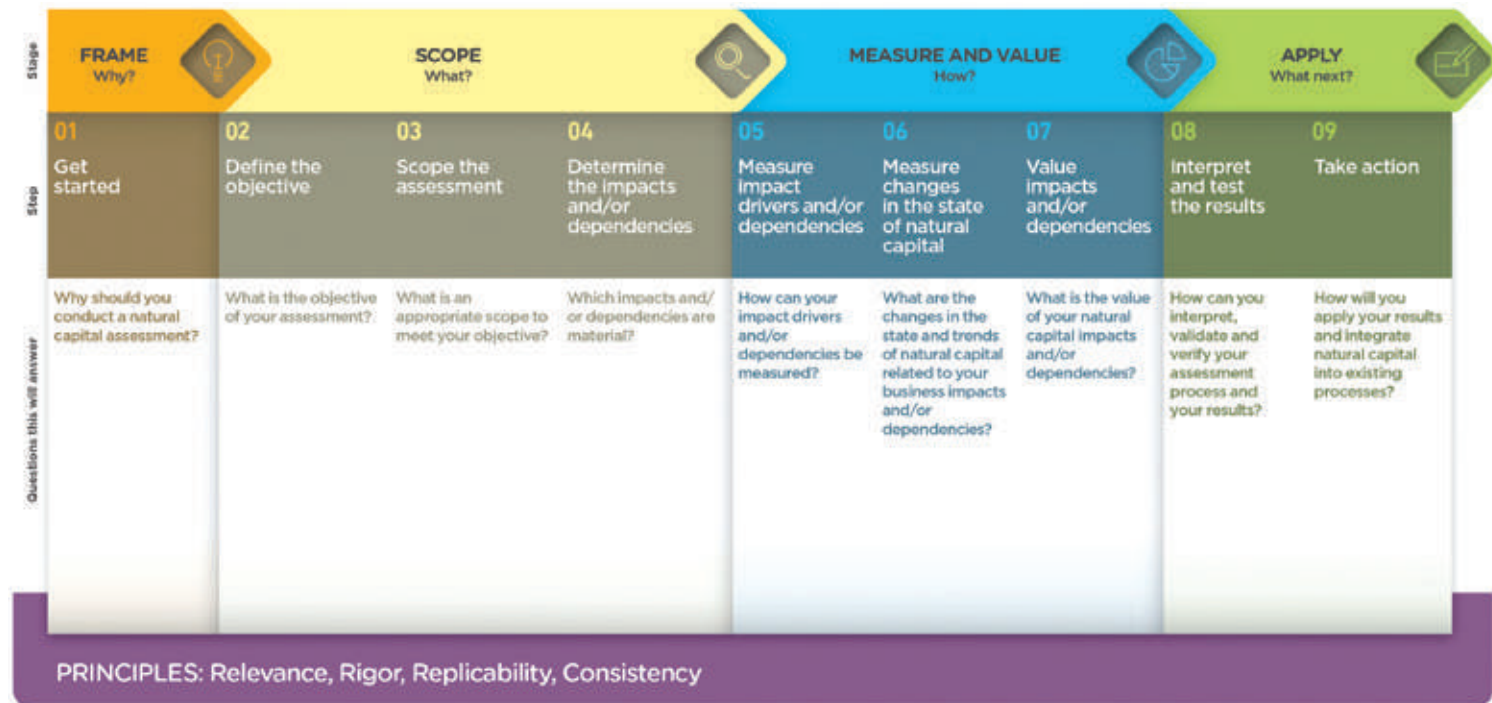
Stage

FRAME
Why?

SCOPE
What?

MEASURE AND VALUE
How?

APPLY
What next?

Step

| 01 | 02 | 03 | 04 | 05 | 06 | 07 | 08 | 09 |
|---|---|---|---|---|---|---|---|---|
| Get started | Define the objective | Scope the assessment | Determine the impacts and/or dependencies | Measure impact drivers and/or dependencies | Measure changes in the state of natural capital | Value impacts and/or dependencies | Interpret and test the results | Take action |
| Why should you conduct a natural capital assessment? | What is the objective of your assessment? | What is an appropriate scope to meet your objective? | Which impacts and/ or dependencies are material? | How can your impact drivers and/or dependencies be measured? | What are the changes in the state and trends of natural capital related to your business impacts and/or dependencies? | What is the value of your natural capital impacts and/or dependencies? | How can you interpret, validate and verify your assessment process and your results? | How will you apply your results and integrate natural capital into existing processes? |

Questions this will answer

PRINCIPLES: Relevance, Rigor, Replicability, Consistency